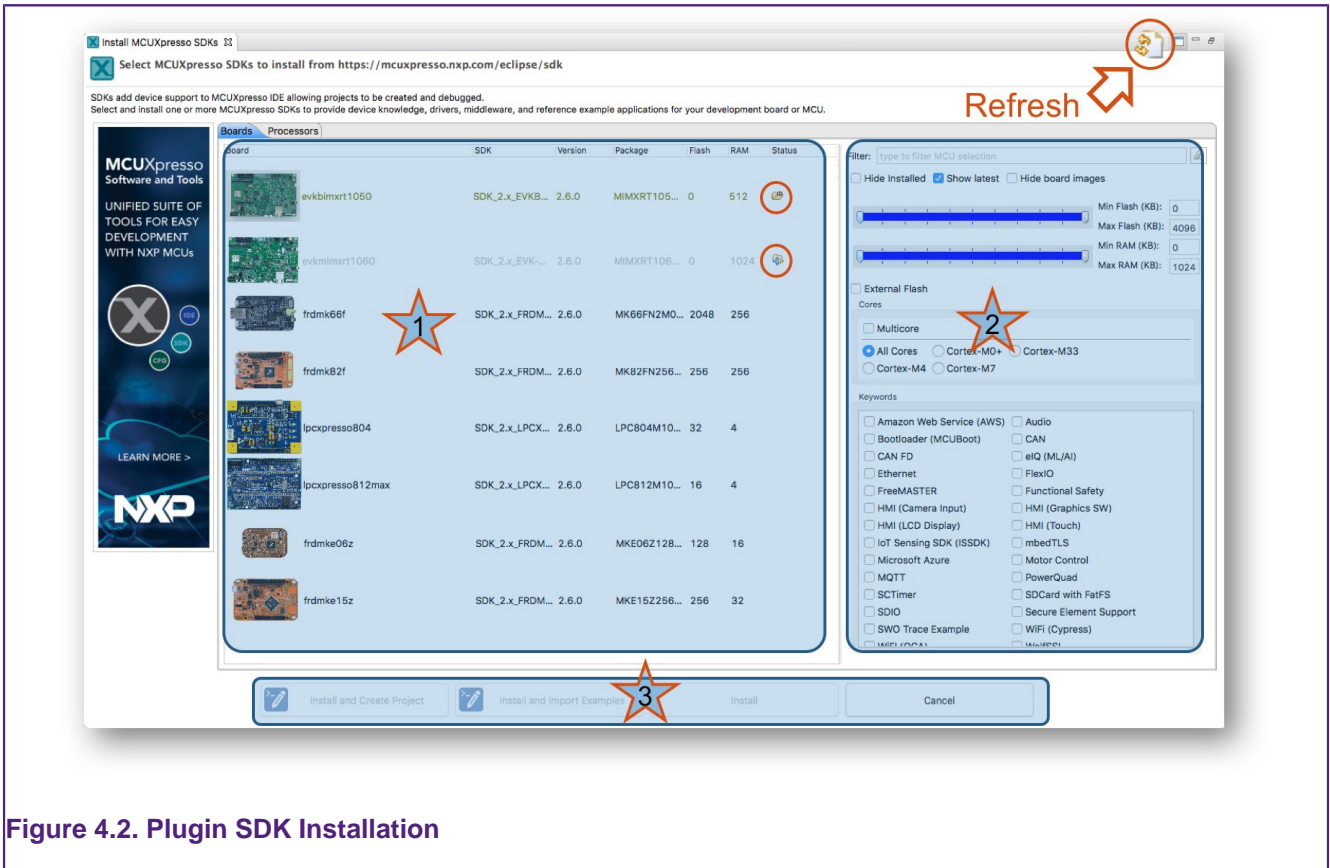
Install MCUXpresso SDKs ⊠

Select MCUXpresso SDKs to install from https://mcuxpresso.nxp.com/eclipse/sdk

Refresh

SDKs add device support to MCUXpresso IDE allowing projects to be created and debugged.
Select and install one or more MCUXpresso SDKs to provide device knowledge, drivers, middleware, and reference example applications for your development board or MCU.

MCUXpresso Software and Tools

UNIFIED SUITE OF TOOLS FOR EASY DEVELOPMENT WITH NXP MCUs

IDE SDK CFG

LEARN MORE >

NXP

Boards | Processors

| Board | SDK | Version | Package | Flash | RAM | Status |
|---|---|---|---|---|---|---|
| evkbimxrt1050 | SDK_2.x_EVKB... | 2.6.0 | MIMXRT105... | 0 | 512 | |
| evkmimxrt1060 | SDK_2.x_EVK-... | 2.6.0 | MIMXRT106... | 0 | 1024 | |
| frdmk66f | SDK_2.x_FRDM... | 2.6.0 | MK66FN2M0... | 2048 | 256 | |
| frdmk82f | SDK_2.x_FRDM... | 2.6.0 | MK82FN256... | 256 | 256 | |
| lpcxpresso804 | SDK_2.x_LPCX... | 2.6.0 | LPC804M10... | 32 | 4 | |
| lpcxpresso812max | SDK_2.x_LPCX... | 2.6.0 | LPC812M10... | 16 | 4 | |
| frdmke06z | SDK_2.x_FRDM... | 2.6.0 | MKE06Z128... | 128 | 16 | |
| frdmke15z | SDK_2.x_FRDM... | 2.6.0 | MKE15Z256... | 256 | 32 | |

1

Filter: type to filter MCU selection

Hide Installed   Show latest   Hide board images

Min Flash (KB): 0
Max Flash (KB): 4096
Min RAM (KB): 0
Max RAM (KB): 1024

External Flash

Cores

Multicore

All Cores   Cortex-M0+   Cortex-M33
Cortex-M4   Cortex-M7

2

Keywords

Amazon Web Service (AWS)   Audio
Bootloader (MCUBoot)   CAN
CAN FD   eIQ (ML/AI)
Ethernet   FlexIO
FreeMASTER   Functional Safety
HMI (Camera Input)   HMI (Graphics SW)
HMI (LCD Display)   HMI (Touch)
IoT Sensing SDK (ISSDK)   mbedTLS
Microsoft Azure   Motor Control
MQTT   PowerQuad
SCTimer   SDCard with FatFS
SDIO   Secure Element Support
SWO Trace Example   WiFi (Cypress)
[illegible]   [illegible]

Install and Create Project   Install and Import Examples   3   Install   Cancel

Figure 4.2. Plugin SDK Installation